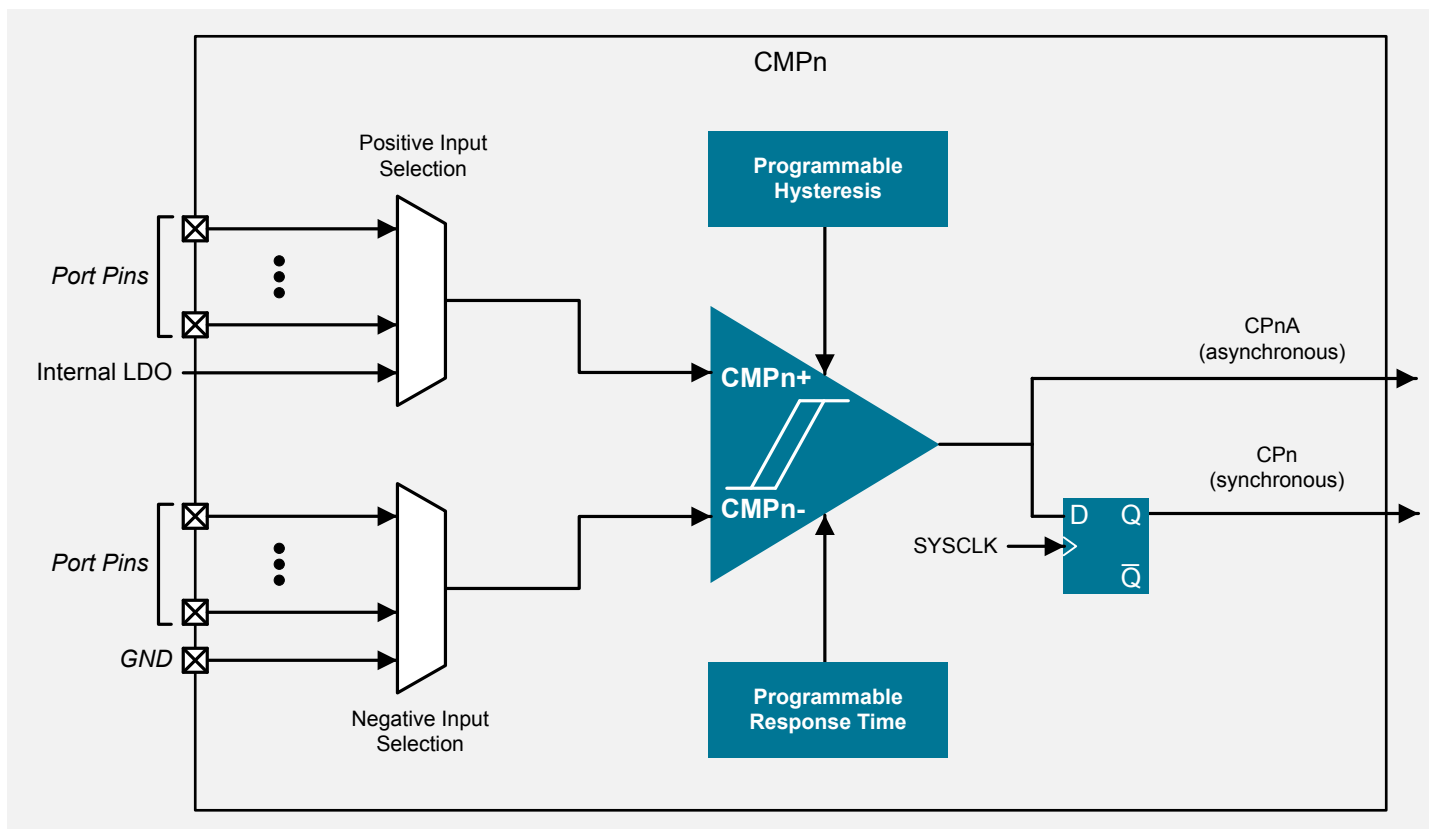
CMPn

Positive Input Selection

Programmable Hysteresis

Port Pins

Internal LDO

CMPn+

CMPn-

CPnA (asynchronous)

CPn (synchronous)

D

Q

SYSCLK

$\overline{Q}$

Port Pins

GND

Negative Input Selection

Programmable Response Time